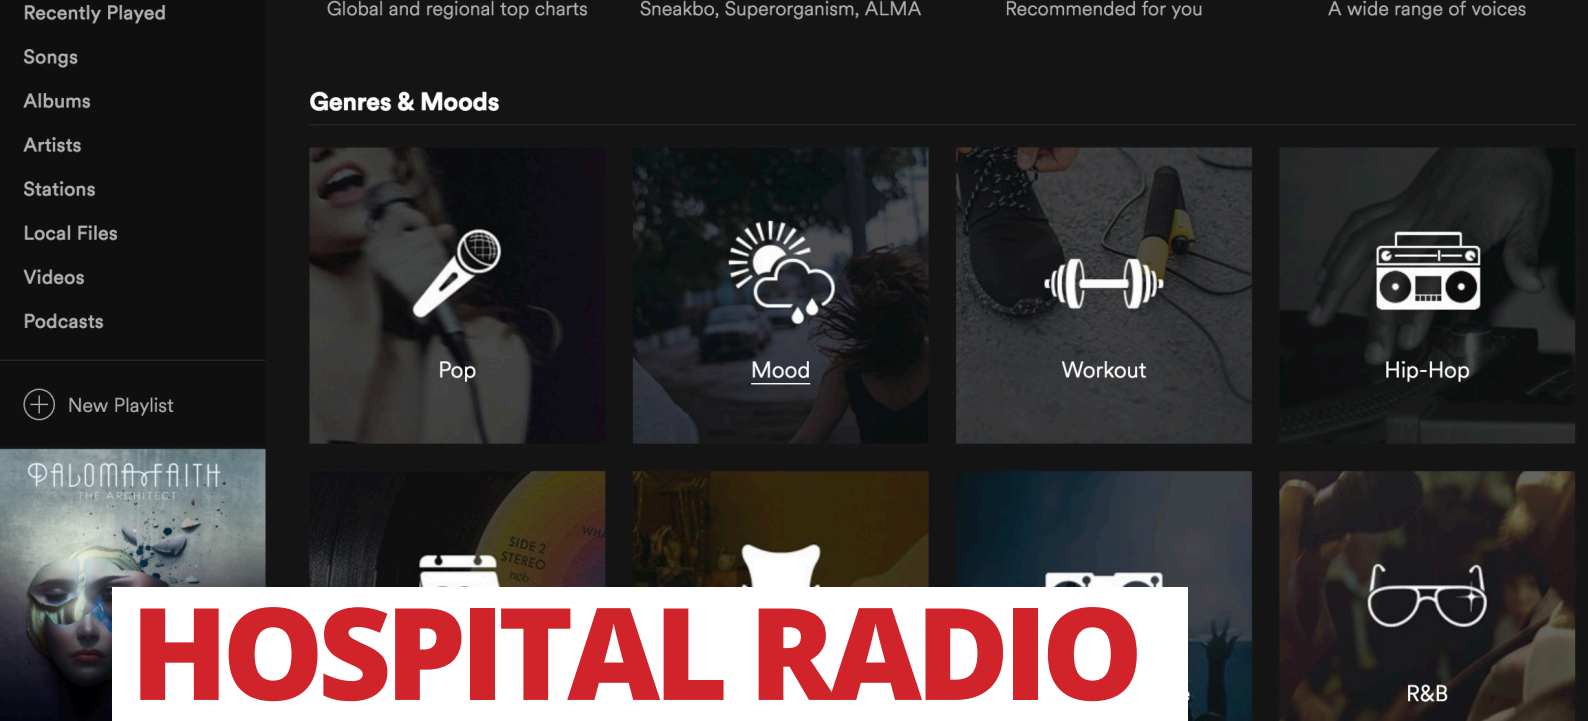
Recently Played
Songs
Albums
Artists
Stations
Local Files
Videos
Podcasts

New Playlist

PALOMA FAITH
THE ARCHITECT

Global and regional top charts
Sneakbo, Superorganism, ALMA
Recommended for you
A wide range of voices

Genres & Moods

Pop
Mood
Workout
Hip-Hop

SIDE 2
STEREO

R&B

HOSPITAL RADIO